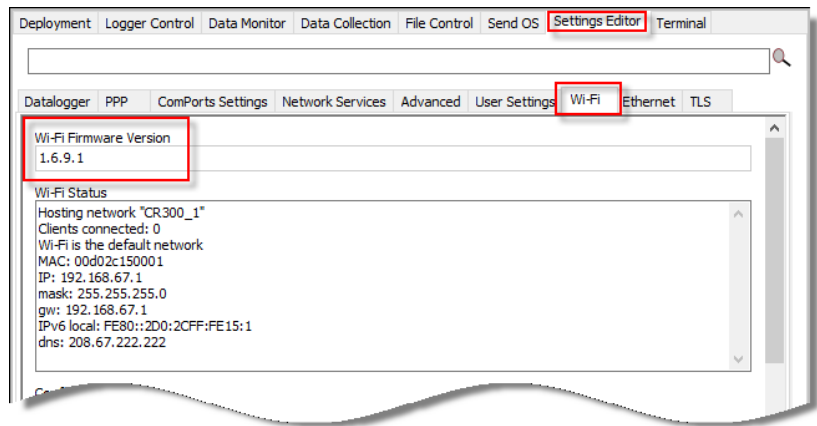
Deployment | Logger Control | Data Monitor | Data Collection | File Control | Send OS | Settings Editor | Terminal

Datalogger | PPP | ComPorts Settings | Network Services | Advanced | User Settings | Wi-Fi | Ethernet | TLS

Wi-Fi Firmware Version
1.6.9.1

Wi-Fi Status
Hosting network "CR300_1"
Clients connected: 0
Wi-Fi is the default network
MAC: 00d02c150001
IP: 192.168.67.1
mask: 255.255.255.0
gw: 192.168.67.1
IPv6 local: FE80::2D0:2CFF:FE15:1
dns: 208.67.222.222

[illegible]